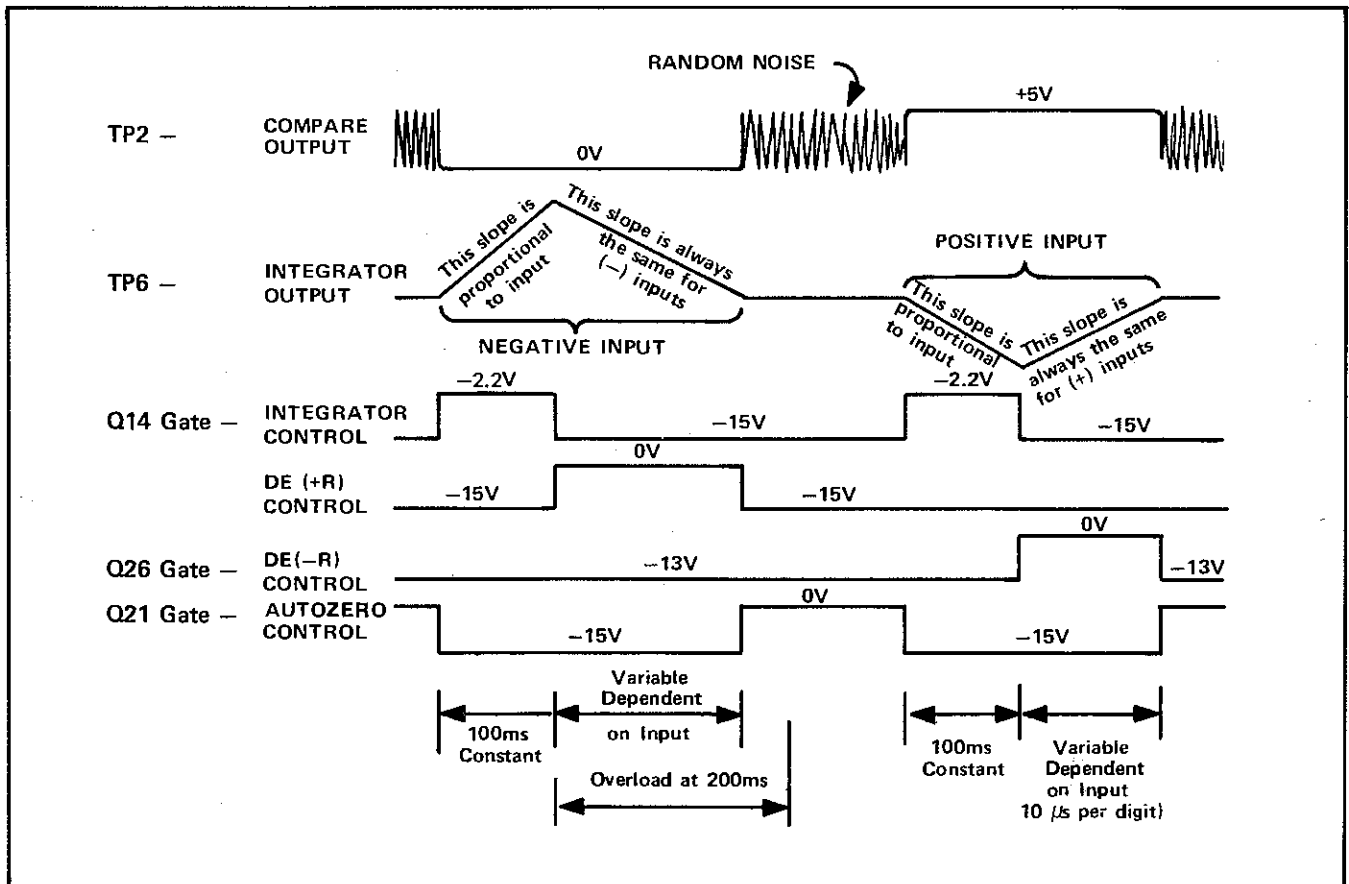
RANDOM NOISE

TP2 — COMPARE OUTPUT

0V

+5V

TP6 — INTEGRATOR OUTPUT

This slope is proportional to input

This slope is always the same for (−) inputs

NEGATIVE INPUT

POSITIVE INPUT

This slope is proportional to input

This slope is always the same for (+) inputs

Q14 Gate — INTEGRATOR CONTROL

−2.2V

−15V

−2.2V

−15V

DE (+R) CONTROL

−15V

0V

−15V

Q26 Gate — DE(−R) CONTROL

−13V

0V

−13V

Q21 Gate — AUTOZERO CONTROL

−15V

0V

−15V

100ms Constant

Variable Dependent on Input

Overload at 200ms

100ms Constant

Variable Dependent on Input 10 $\mu$s per digit)